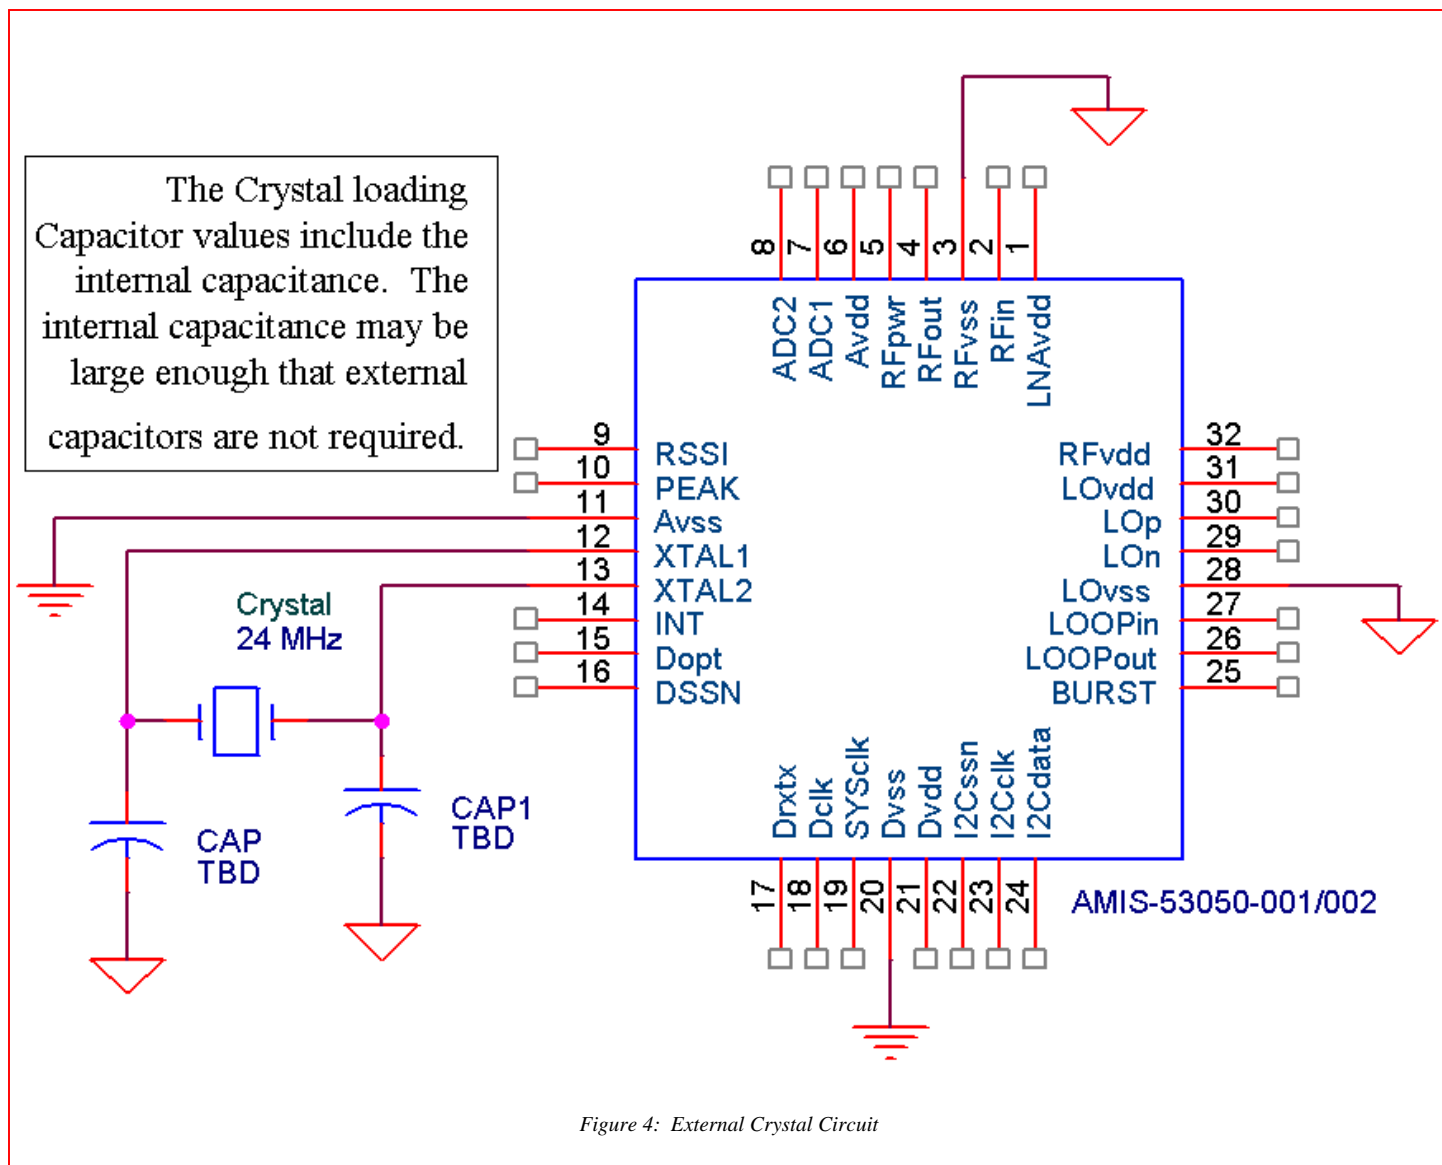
The Crystal loading Capacitor values include the internal capacitance. The internal capacitance may be large enough that external capacitors are not required.

8 7 6 5 4 3 2 1

ADC2 ADC1 Avdd RFpwr RFout RFvss RFin LNAvdd

9 RSSI
10 PEAK
11 Avss
12 XTAL1
13 XTAL2
14 INT
15 Dopt
16 DSSN

RFvdd 32
LOvdd 31
LOp 30
LOn 29
LOvss 28
LOOPin 27
LOOPout 26
BURST 25

Crystal
24 MHz

CAP
TBD

CAP1
TBD

Drxtx Dclk SYSclk Dvss Dvdd I2Cssn I2Cclk I2Cdata

17 18 19 20 21 22 23 24

AMIS-53050-001/002

Figure 4: External Crystal Circuit